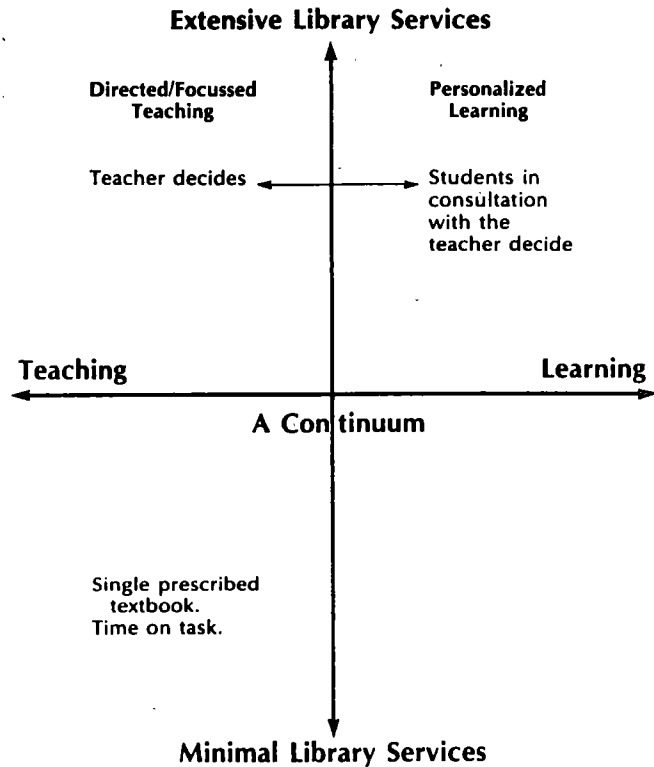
Extensive Library Services

Directed/Focussed Teaching

Personalized Learning

Teacher decides

Students in consultation with the teacher decide

Teaching

Learning

A Continuum

Single prescribed textbook. Time on task.

Minimal Library Services